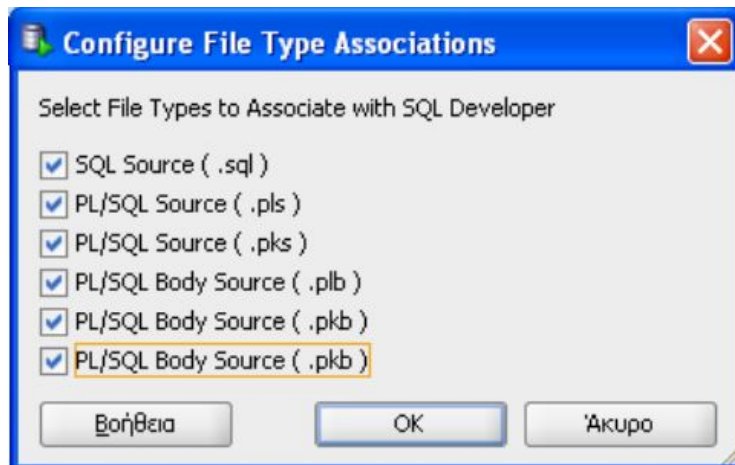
Configure File Type Associations

Select File Types to Associate with SQL Developer

SQL Source ( .sql )
PL/SQL Source ( .pls )
PL/SQL Source ( .pks )
PL/SQL Body Source ( .plb )
PL/SQL Body Source ( .pkb )
PL/SQL Body Source ( .pkb )

Βοήθεια
OK
Άκυρο